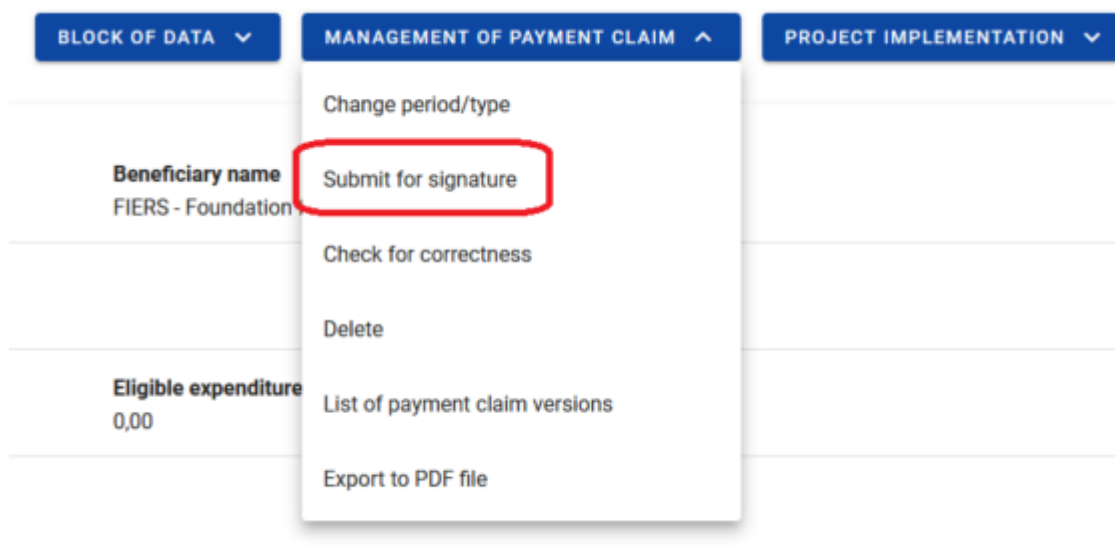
BLOCK OF DATA

MANAGEMENT OF PAYMENT CLAIM

PROJECT IMPLEMENTATION

Change period/type

Submit for signature

Check for correctness

Delete

List of payment claim versions

Export to PDF file

Beneficiary name
FIERS - Foundation

Eligible expenditure
0,00